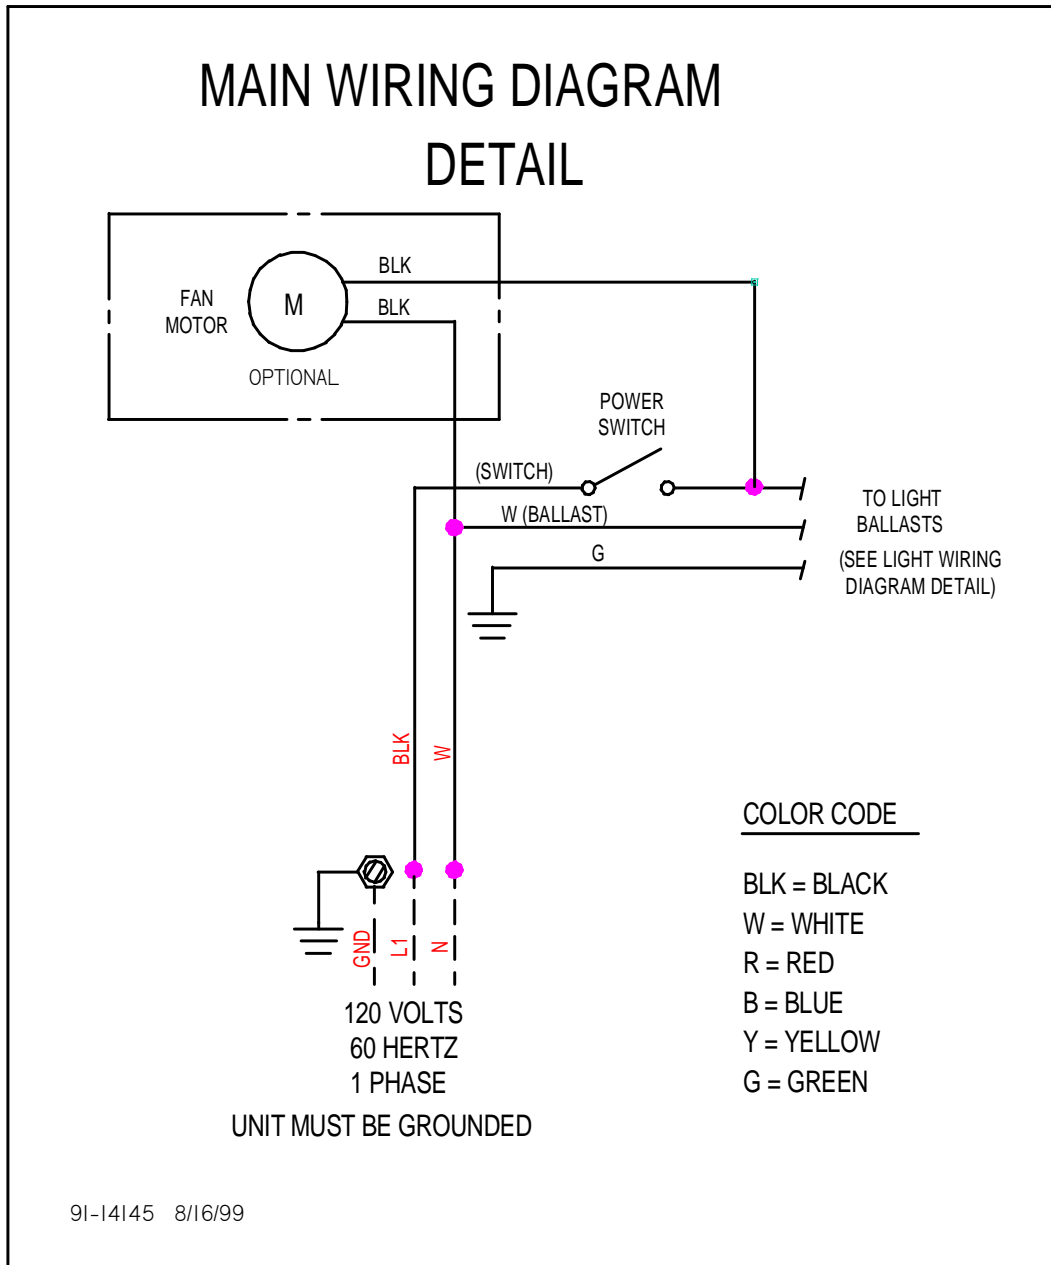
MAIN WIRING DIAGRAM
DETAIL

FAN MOTOR

M

BLK

BLK

OPTIONAL

POWER SWITCH

(SWITCH)

W (BALLAST)

G

TO LIGHT BALLASTS

(SEE LIGHT WIRING DIAGRAM DETAIL)

BLK

W

GND

L1

N

120 VOLTS
60 HERTZ
1 PHASE
UNIT MUST BE GROUNDED

COLOR CODE

BLK = BLACK
W = WHITE
R = RED
B = BLUE
Y = YELLOW
G = GREEN

91-14145 8/16/99